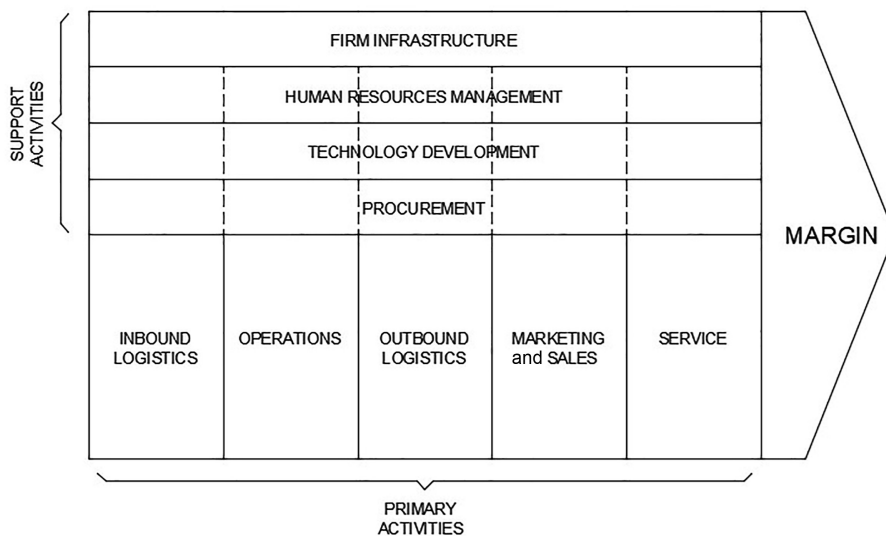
SUPPORT ACTIVITIES

FIRM INFRASTRUCTURE

HUMAN RESOURCES MANAGEMENT

TECHNOLOGY DEVELOPMENT

PROCUREMENT

MARGIN

INBOUND LOGISTICS

OPERATIONS

OUTBOUND LOGISTICS

MARKETING and SALES

SERVICE

PRIMARY ACTIVITIES